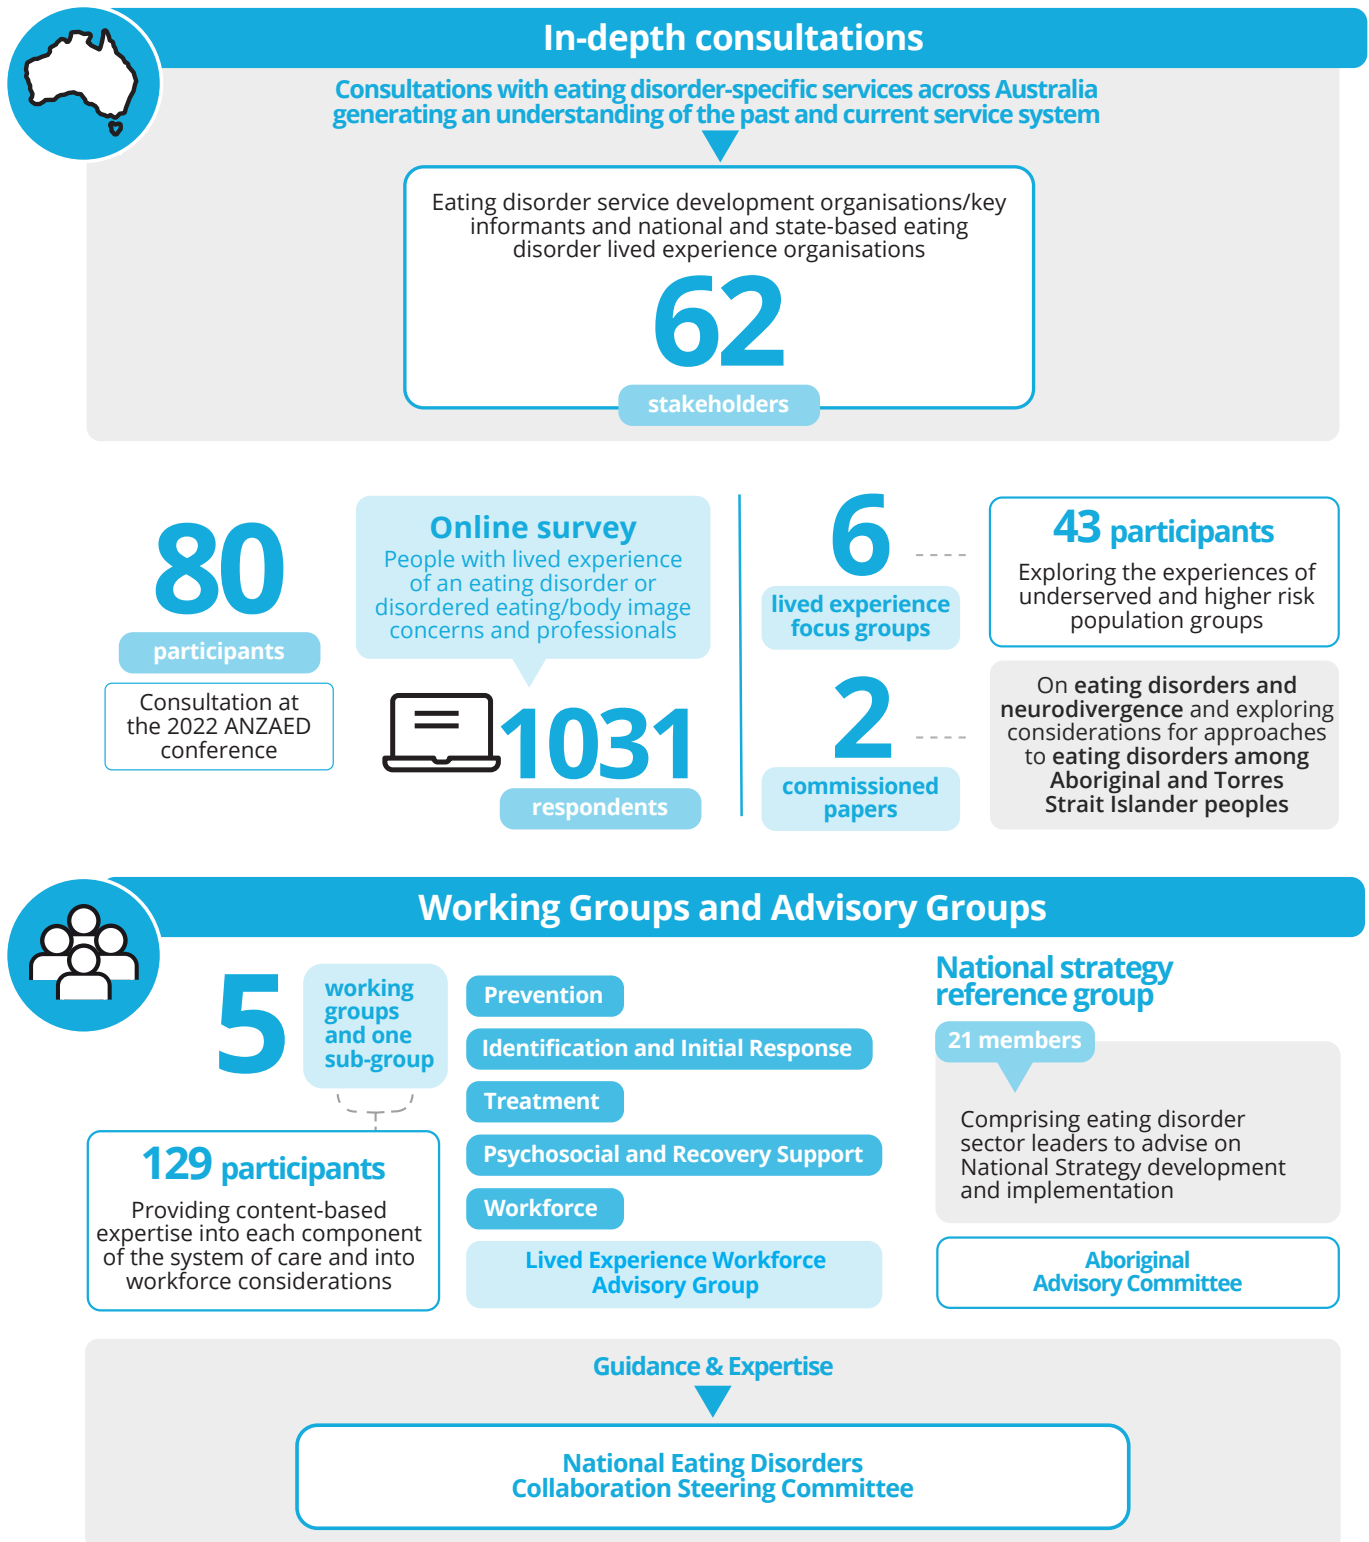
In-depth consultations

Consultations with eating disorder-specific services across Australia generating an understanding of the past and current service system

Eating disorder service development organisations/key informants and national and state-based eating disorder lived experience organisations

62

stakeholders

80

participants

Consultation at the 2022 ANZAED conference

Online survey

People with lived experience of an eating disorder or disordered eating/body image concerns and professionals

1031

respondents

6

lived experience focus groups

43 participants

Exploring the experiences of underserved and higher risk population groups

2

commissioned papers

On eating disorders and neurodivergence and exploring considerations for approaches to eating disorders among Aboriginal and Torres Strait Islander peoples

Working Groups and Advisory Groups

5

working groups and one sub-group

129 participants

Providing content-based expertise into each component of the system of care and into workforce considerations

Prevention

Identification and Initial Response

Treatment

Psychosocial and Recovery Support

Workforce

Lived Experience Workforce Advisory Group

National strategy reference group

21 members

Comprising eating disorder sector leaders to advise on National Strategy development and implementation

Aboriginal Advisory Committee

Guidance & Expertise

National Eating Disorders Collaboration Steering Committee